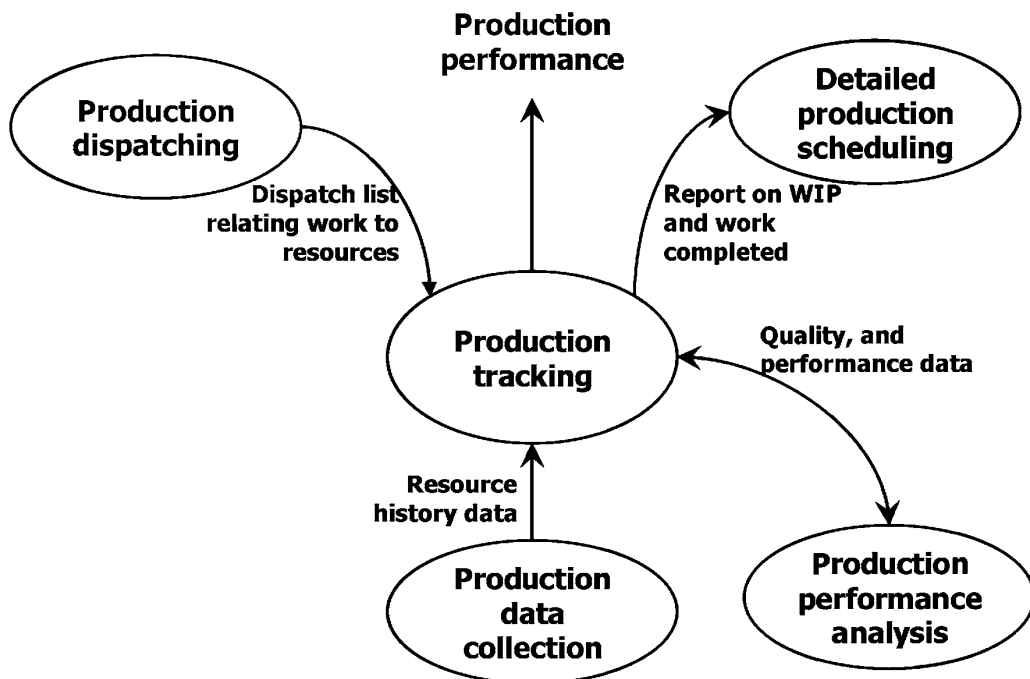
Production performance

Production dispatching

Detailed production scheduling

Dispatch list relating work to resources

Report on WIP and work completed

Production tracking

Quality, and performance data

Resource history data

Production data collection

Production performance analysis